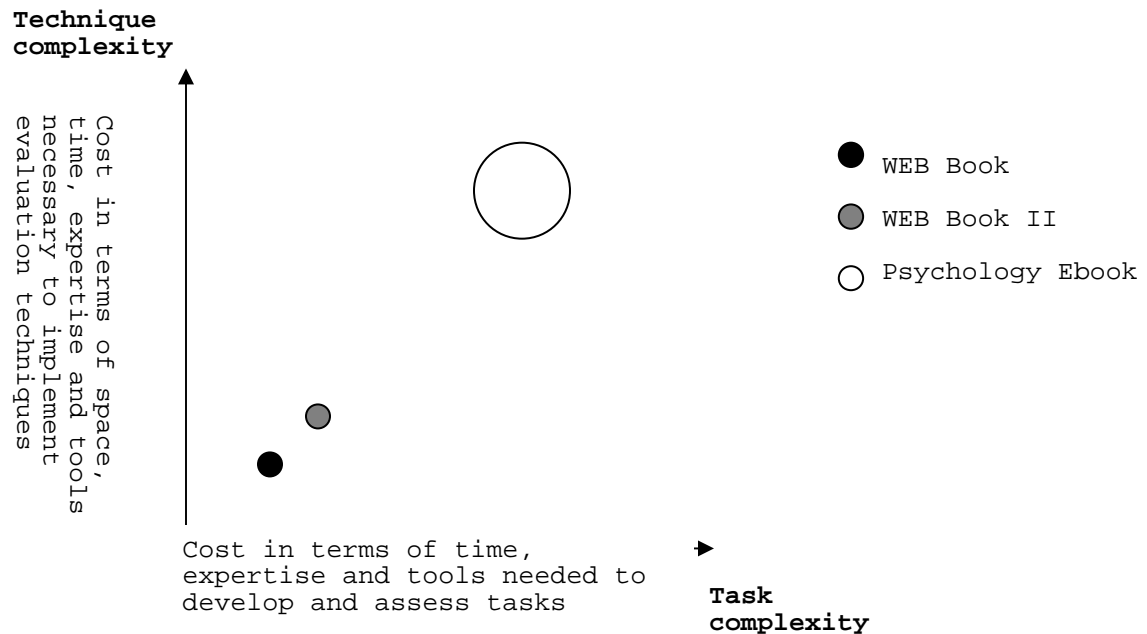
Technique complexity

Cost in terms of space, time, expertise and tools necessary to implement evaluation techniques

WEB Book

WEB Book II

Psychology Ebook

Cost in terms of time, expertise and tools needed to develop and assess tasks

Task complexity